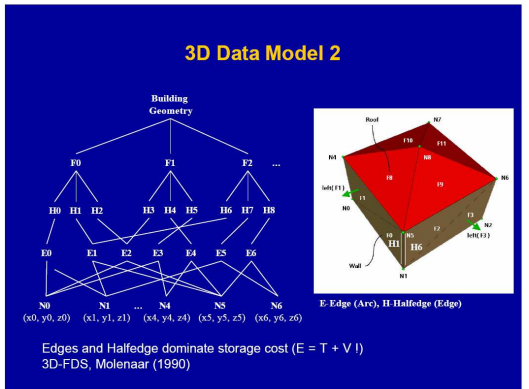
3D Data Model 2

Building Geometry

F0

F1

F2

...

H0

H1

H2

H3

H4

H5

H6

H7

H8

E0

E1

E2

E3

E4

E5

E6

N0

(x0, y0, z0)

N1

(x1, y1, z1)

...

N4

(x4, y4, z4)

N5

(x5, y5, z5)

N6

(x6, y6, z6)

Roof

N7

N4

F10

F11

N8

F8

F9

N6

left(F1)

F1

N0

F3

N2

F2

left(F3)

F0

N5

H1

H6

Wall

N1

E-Edge (Arc), H-Halfedge (Edge)

Edges and Halfedge dominate storage cost (E = T + V I)

3D-FDS, Molenaar (1990)